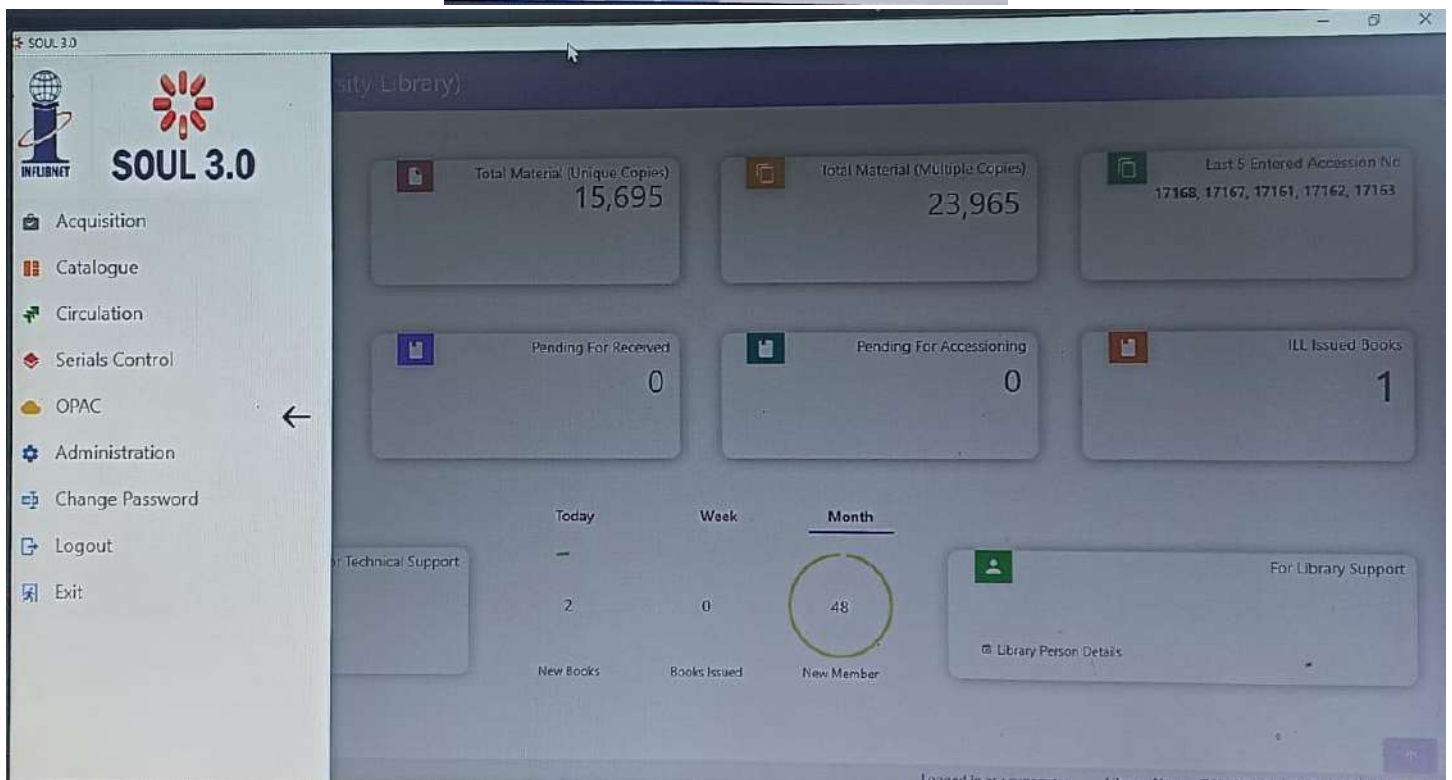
SOUL 3.0

INFLIBNET

SOUL 3.0

Acquisition

Catalogue

Circulation

Serials Control

OPAC

Administration

Change Password

Logout

Exit

←

sity Library)

Total Material (Unique Copies)
15,695

Total Material (Multiple Copies)
23,965

Last 5 Entered Accession No
17168, 17167, 17161, 17162, 17163

Pending For Received
0

Pending For Accessioning
0

ILL Issued Books
1

Today

Week

Month

r Technical Support

2

0

48

New Books

Books Issued

New Member

For Library Support

Library Person Details

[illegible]